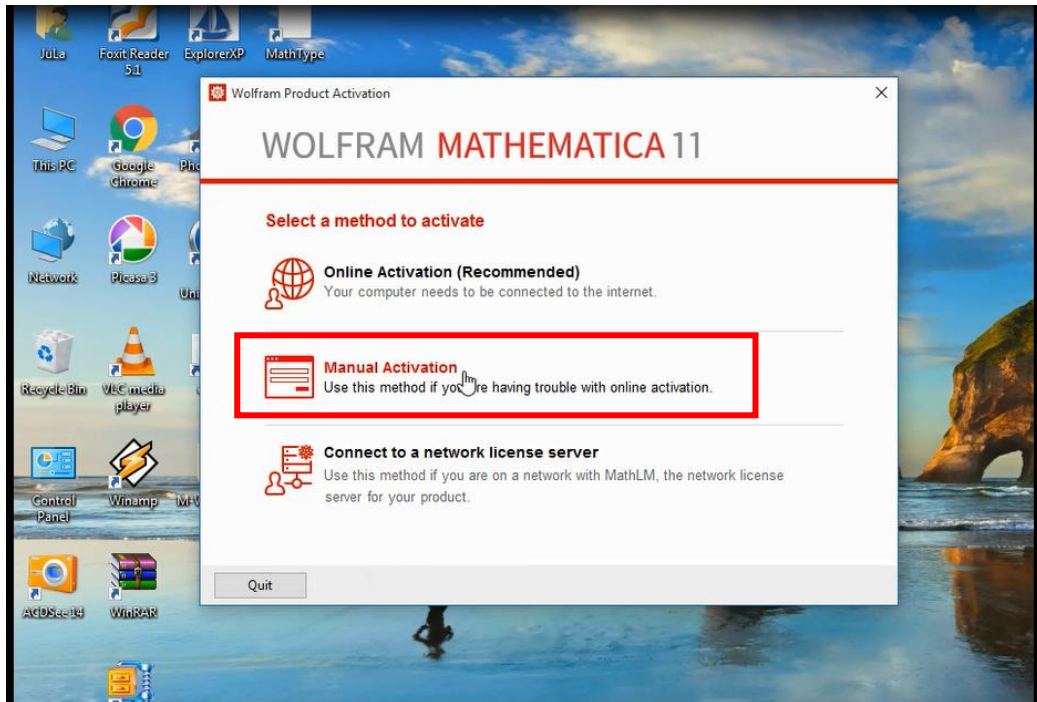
JuLa
Foxit Reader 5.1
ExplorerXP
MathType
This PC
Google Chrome
Ph
Network
Picasa 3
Un
Recycle Bin
VLC media player
Control Panel
Winamp
M-V
ACDSee 14
WinRAR

Wolfram Product Activation
×
WOLFRAM MATHEMATICA 11
Select a method to activate
Online Activation (Recommended)
Your computer needs to be connected to the internet.
Manual Activation
Use this method if yo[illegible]re having trouble with online activation.
Connect to a network license server
Use this method if you are on a network with MathLM, the network license server for your product.
Quit